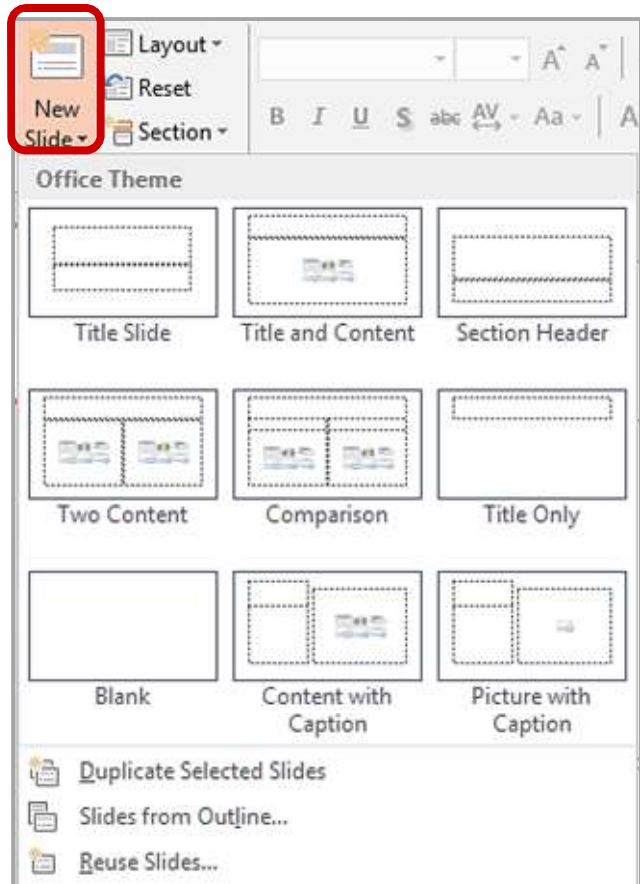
New Slide
Layout
Reset
Section
B I U S abc AV Aa

Office Theme

Title Slide
Title and Content
Section Header
Two Content
Comparison
Title Only
Blank
Content with Caption
Picture with Caption

Duplicate Selected Slides
Slides from Outline...
Reuse Slides...